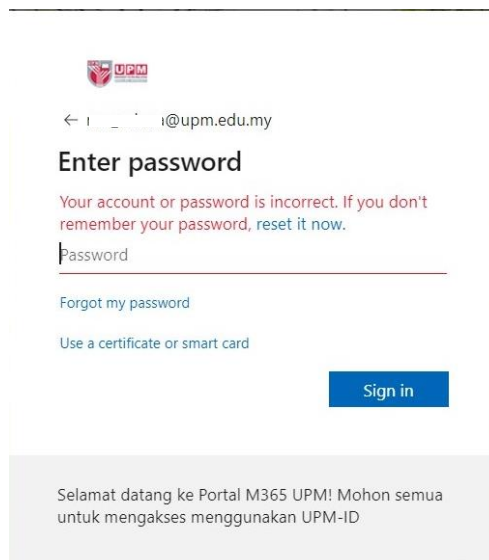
UPM

← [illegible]@upm.edu.my

Enter password

Your account or password is incorrect. If you don't remember your password, reset it now.

Password

Forgot my password

Use a certificate or smart card

Sign in

Selamat datang ke Portal M365 UPM! Mohon semua untuk mengakses menggunakan UPM-ID